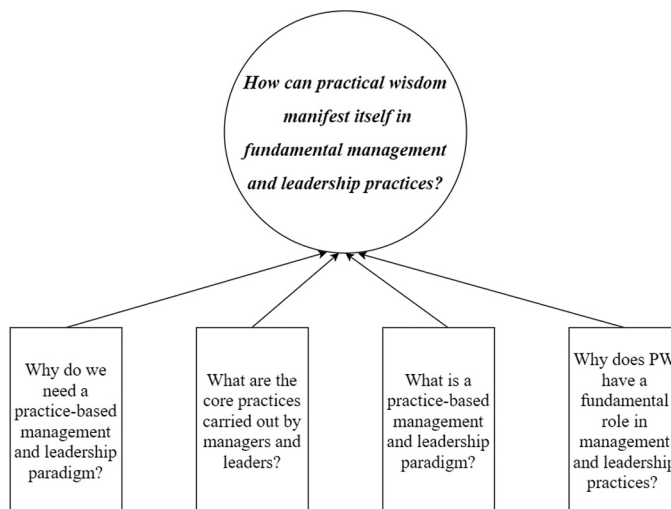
How can practical wisdom manifest itself in fundamental management and leadership practices?

Why do we need a practice-based management and leadership paradigm?

What are the core practices carried out by managers and leaders?

What is a practice-based management and leadership paradigm?

Why does PW have a fundamental role in management and leadership practices?